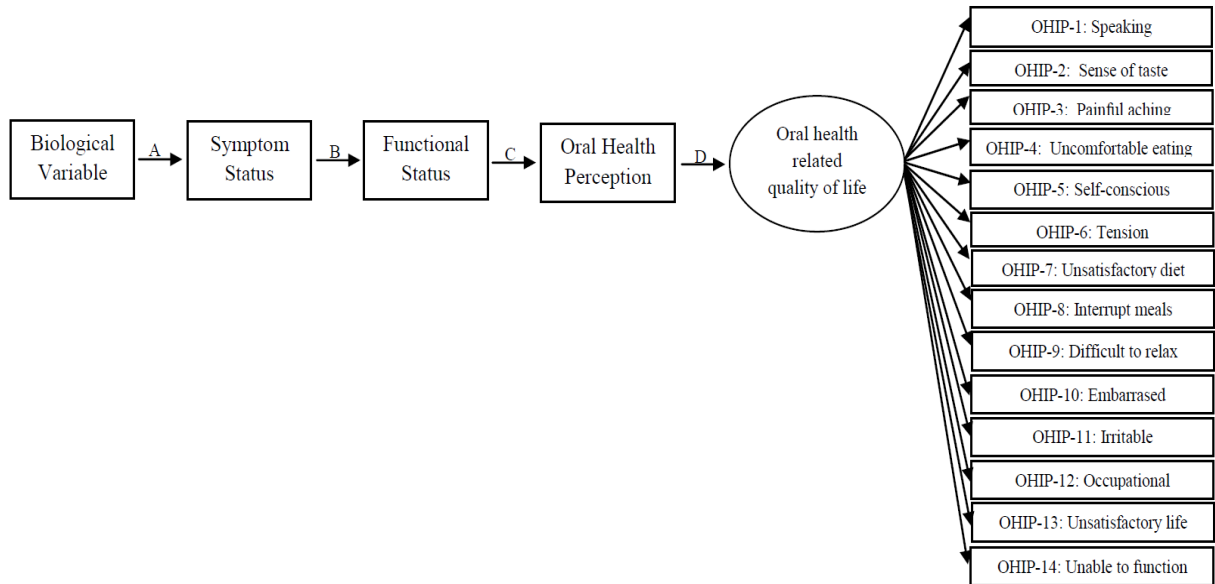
Biological Variable

A

Symptom Status

B

Functional Status

C

Oral Health Perception

D

Oral health related quality of life

OHIP-1: Speaking

OHIP-2: Sense of taste

OHIP-3: Painful aching

OHIP-4: Uncomfortable eating

OHIP-5: Self-conscious

OHIP-6: Tension

OHIP-7: Unsatisfactory diet

OHIP-8: Interrupt meals

OHIP-9: Difficult to relax

OHIP-10: Embarrased

OHIP-11: Irritable

OHIP-12: Occupational

OHIP-13: Unsatisfactory life

OHIP-14: Unable to function